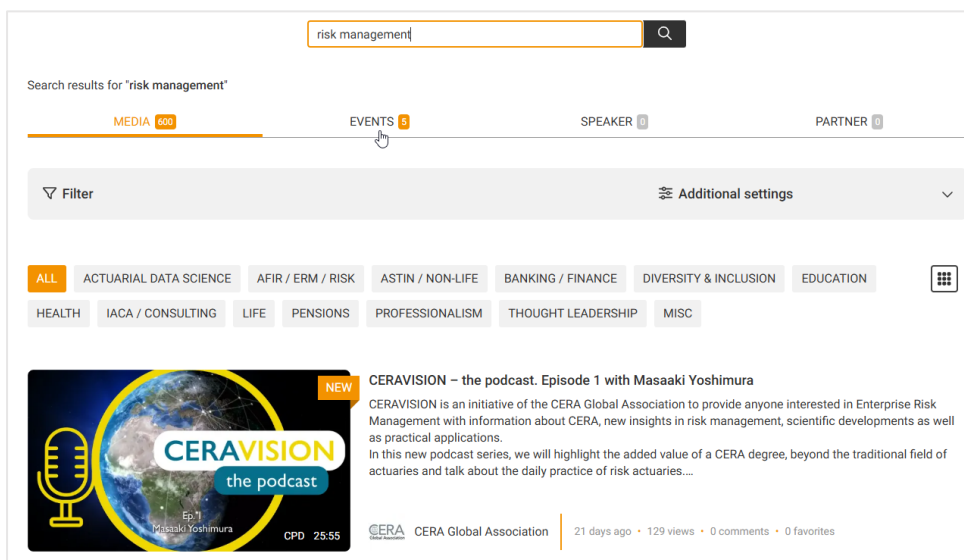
risk management

Search results for "risk management"

MEDIA 600
EVENTS 5
SPEAKER 0
PARTNER 0

Filter
Additional settings

ALL
ACTUARIAL DATA SCIENCE
AFIR / ERM / RISK
ASTIN / NON-LIFE
BANKING / FINANCE
DIVERSITY & INCLUSION
EDUCATION
HEALTH
IACA / CONSULTING
LIFE
PENSIONS
PROFESSIONALISM
THOUGHT LEADERSHIP
MISC

NEW
CERAVISION
the podcast
Ep. 1
Masaaki Yoshimura
CPD 25:55

CERAVISION – the podcast. Episode 1 with Masaaki Yoshimura

CERAVISION is an initiative of the CERA Global Association to provide anyone interested in Enterprise Risk Management with information about CERA, new insights in risk management, scientific developments as well as practical applications.
In this new podcast series, we will highlight the added value of a CERA degree, beyond the traditional field of actuaries and talk about the daily practice of risk actuaries....

CERA Global Association
CERA Global Association
21 days ago • 129 views • 0 comments • 0 favorites